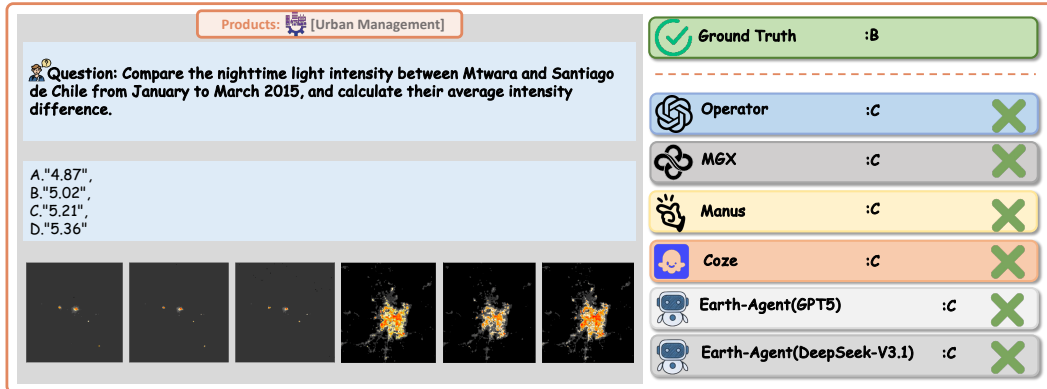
Products: [Urban Management]

Question: Compare the nighttime light intensity between Mtwara and Santiago de Chile from January to March 2015, and calculate their average intensity difference.

A."4.87",
B."5.02",
C."5.21",
D."5.36"

Ground Truth :B

Operator :C

MGX :C

Manus :C

Coze :C

Earth-Agent(GPT5) :C

Earth-Agent(DeepSeek-V3.1) :C